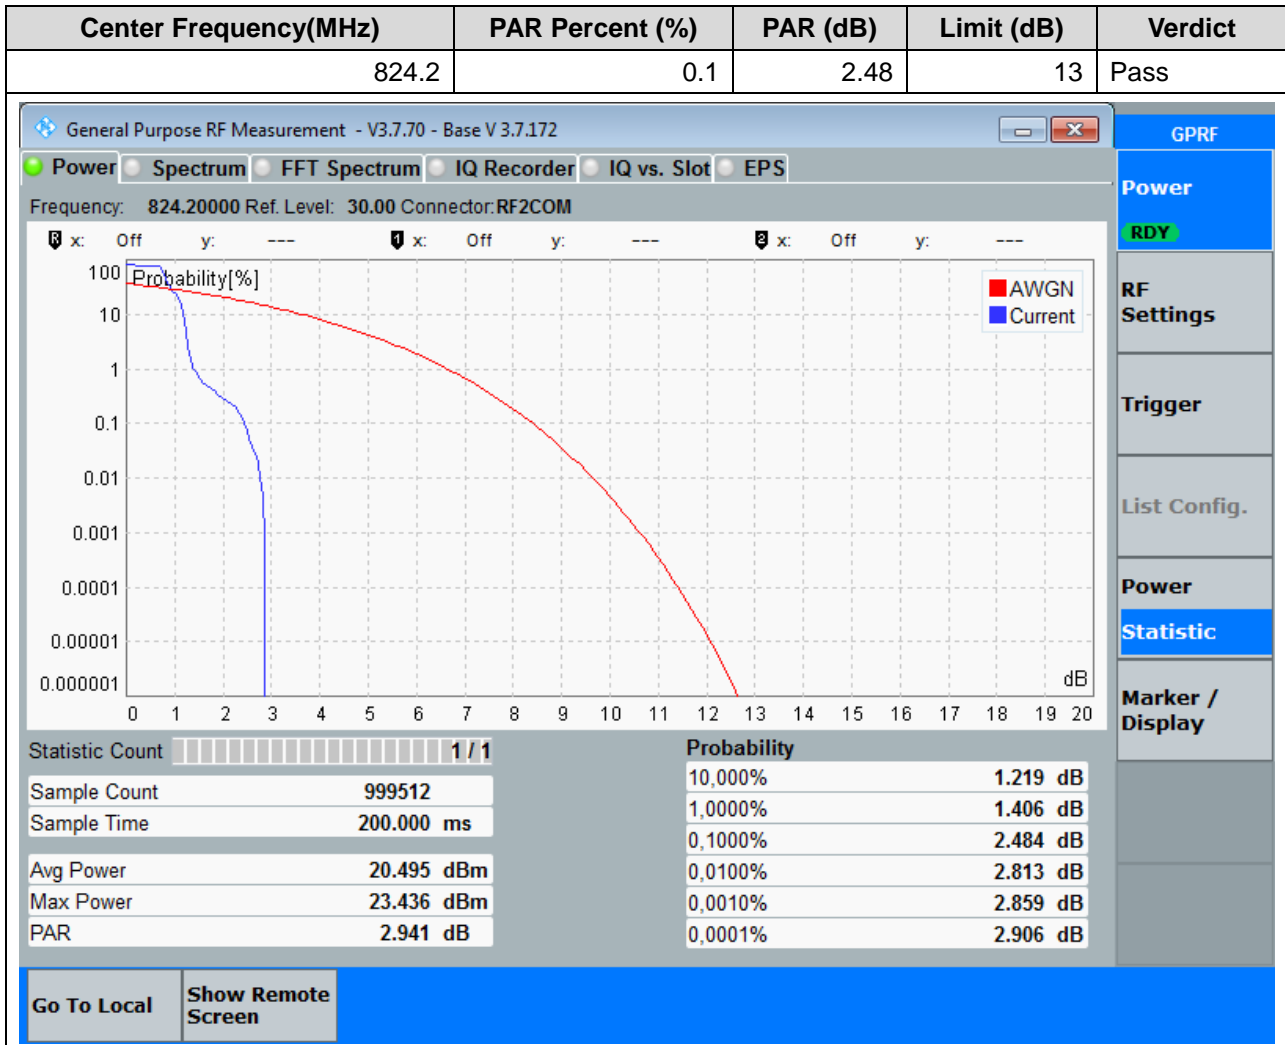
| Center Frequency(MHz) | PAR Percent (%) | PAR (dB) | Limit (dB) | Verdict |
|---|---|---|---|---|
| 824.2 | 0.1 | 2.48 | 13 | Pass |

General Purpose RF Measurement - V3.7.70 - Base V 3.7.172

GPRF

Power | Spectrum | FFT Spectrum | IQ Recorder | IQ vs. Slot | EPS

Frequency: 824.20000 Ref. Level: 30.00 Connector: RF2COM

x: Off y: --- x: Off y: --- x: Off y: ---

Probability[%]

100
10
1
0.1
0.01
0.001
0.0001
0.00001
0.000001

AWGN
Current

dB

0 1 2 3 4 5 6 7 8 9 10 11 12 13 14 15 16 17 18 19 20

Statistic Count 1 / 1

Sample Count 999512
Sample Time 200.000 ms

Avg Power 20.495 dBm
Max Power 23.436 dBm
PAR 2.941 dB

Probability
10,000% 1.219 dB
1,0000% 1.406 dB
0,1000% 2.484 dB
0,0100% 2.813 dB
0,0010% 2.859 dB
0,0001% 2.906 dB

Power
RDY

RF Settings

Trigger

List Config.

Power Statistic

Marker / Display

Go To Local

Show Remote Screen